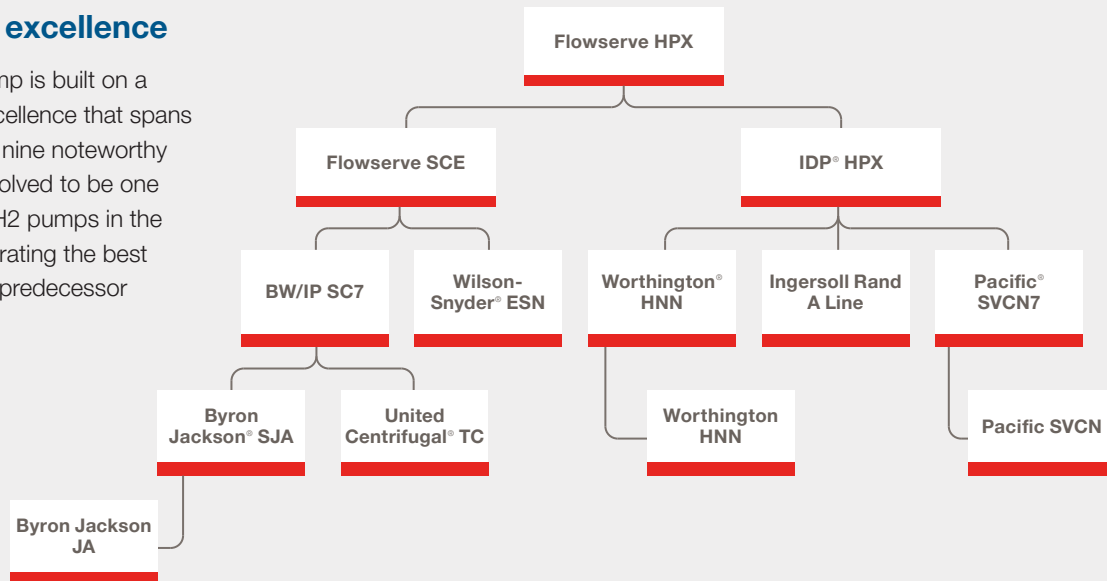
excellence

mp is built on a cellence that spans nine noteworthy olved to be one H2 pumps in the rating the best predecessor

Flowserve HPX

Flowserve SCE

IDP® HPX

BW/IP SC7

Wilson-Snyder® ESN

Worthington® HNN

Ingersoll Rand A Line

Pacific® SVCN7

Byron Jackson® SJA

United Centrifugal® TC

Worthington HNN

Pacific SVCN

Byron Jackson JA